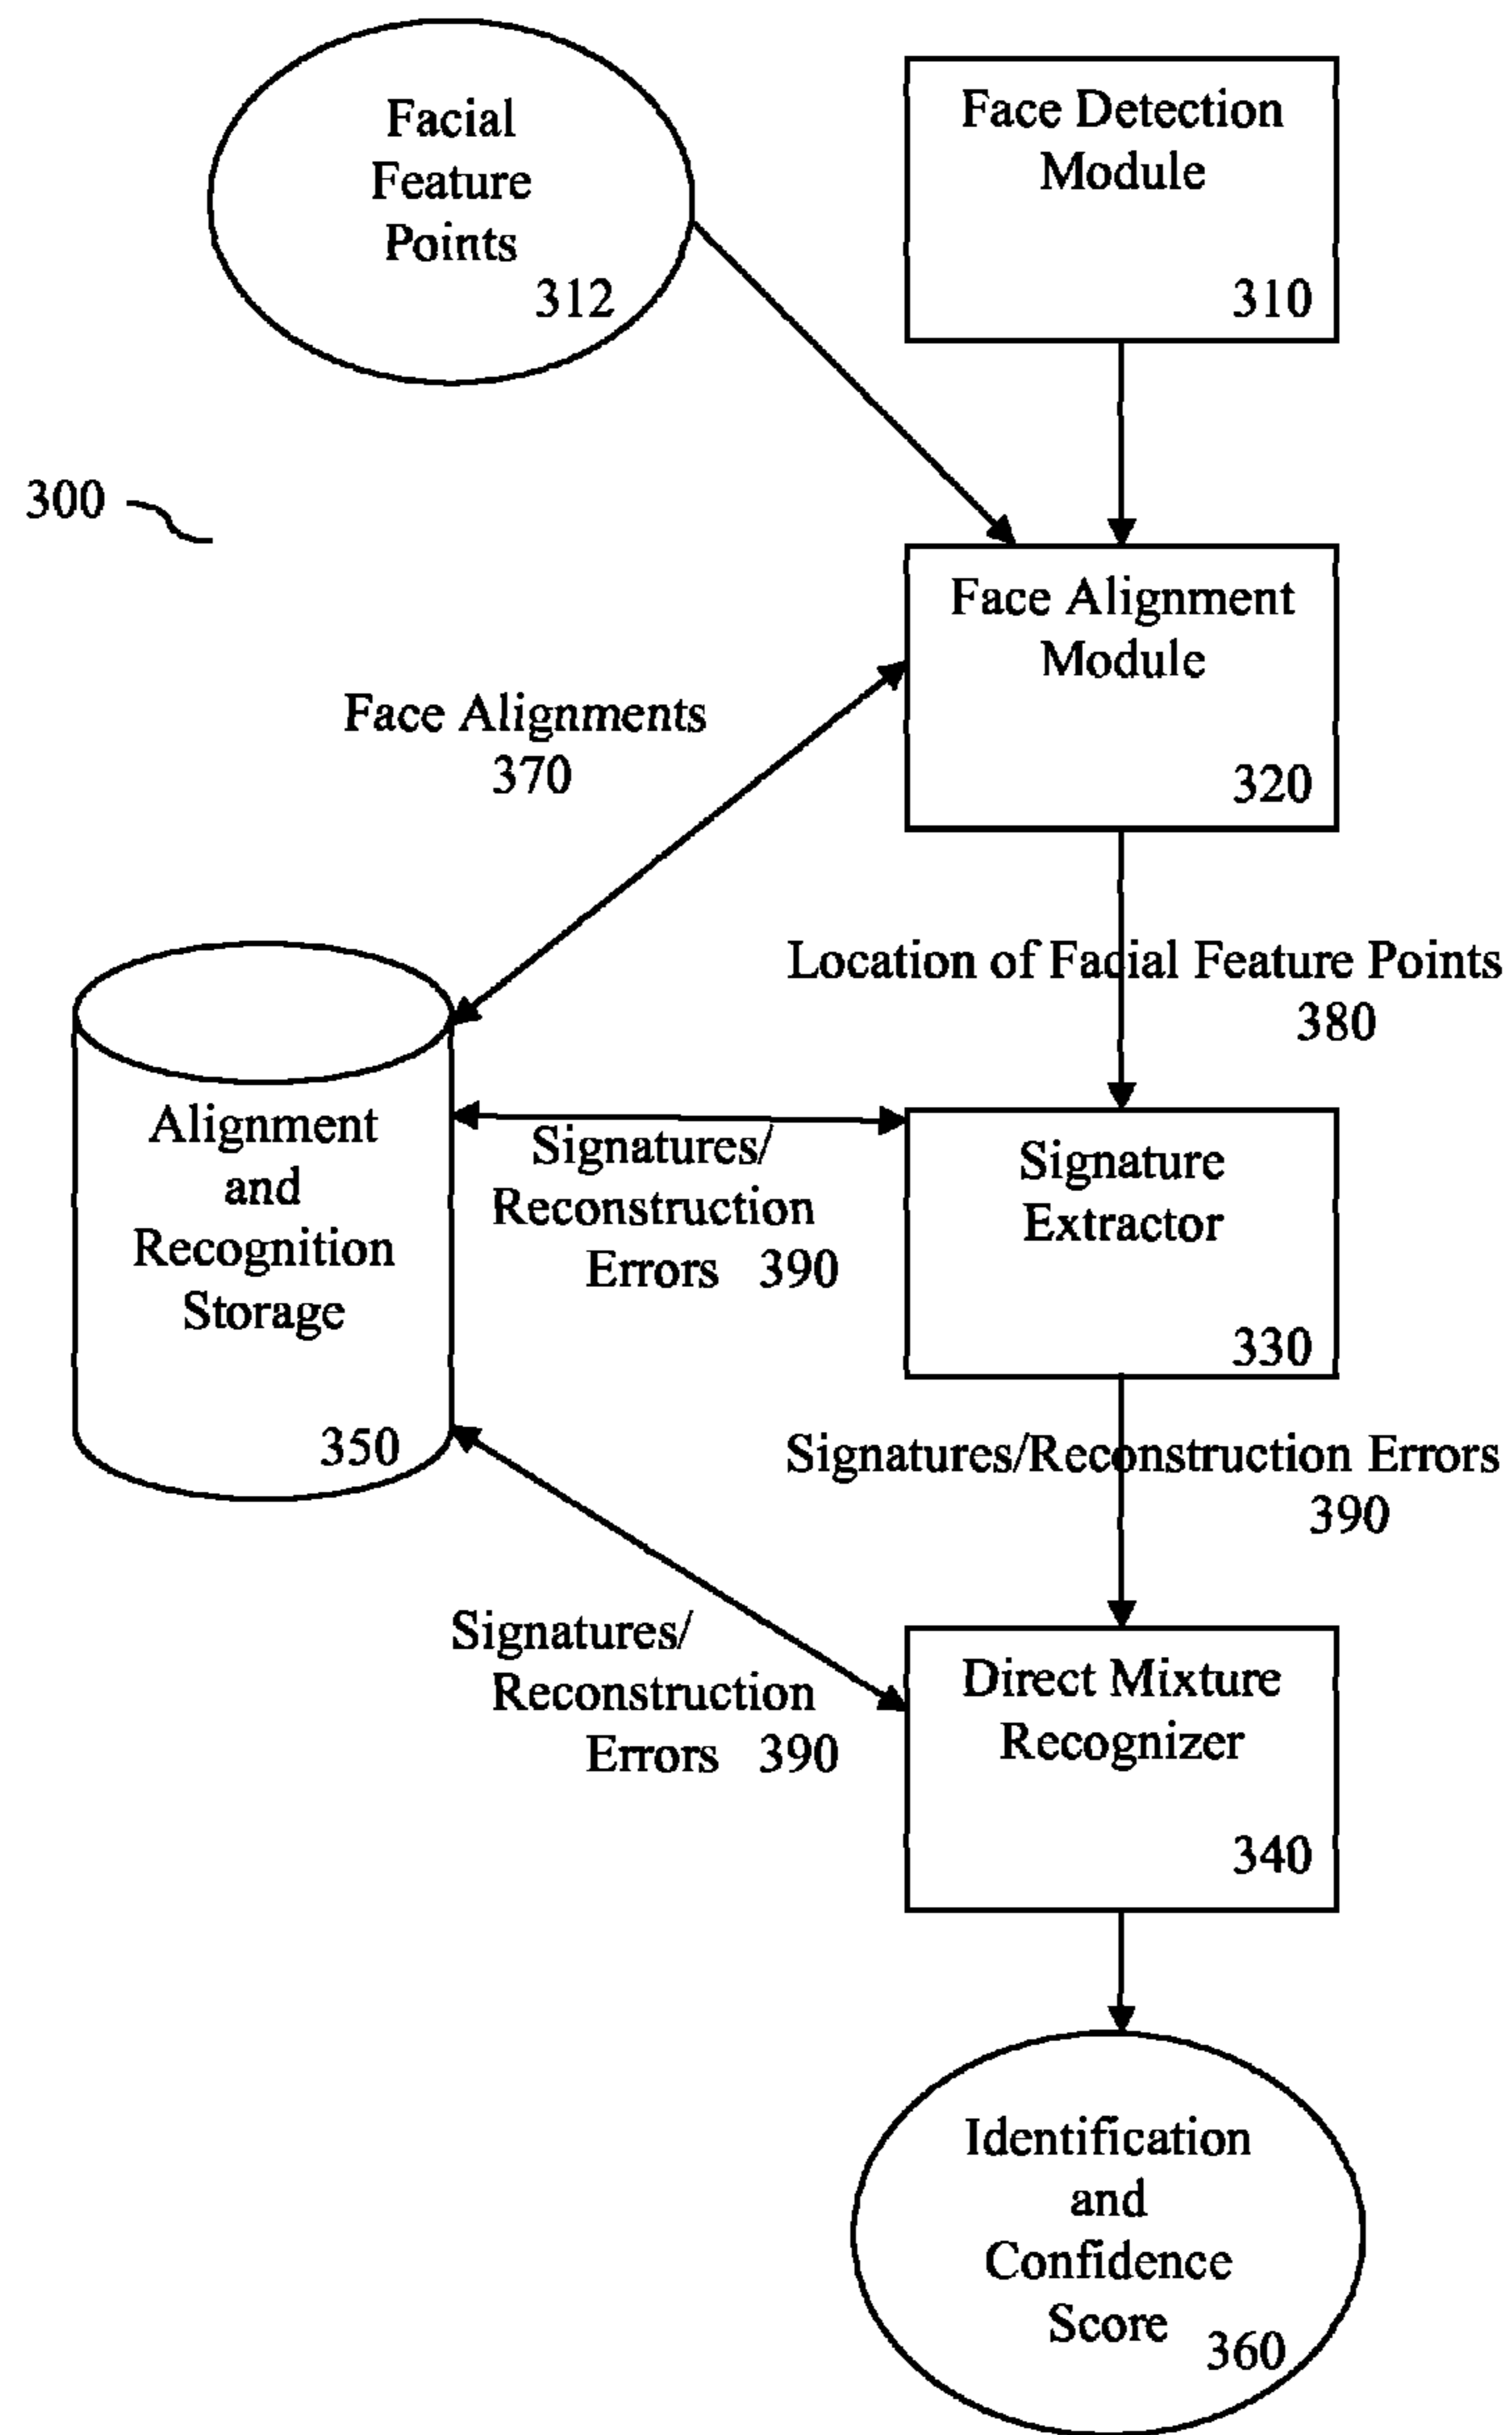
Facial Feature Points 312

Face Detection Module 310

300

Face Alignment Module 320

Face Alignments 370

Location of Facial Feature Points 380

Alignment and Recognition Storage 350

Signatures/ Reconstruction Errors 390

Signature Extractor 330

Signatures/Reconstruction Errors 390

Signatures/ Reconstruction Errors 390

Direct Mixture Recognizer 340

Identification and Confidence Score 360